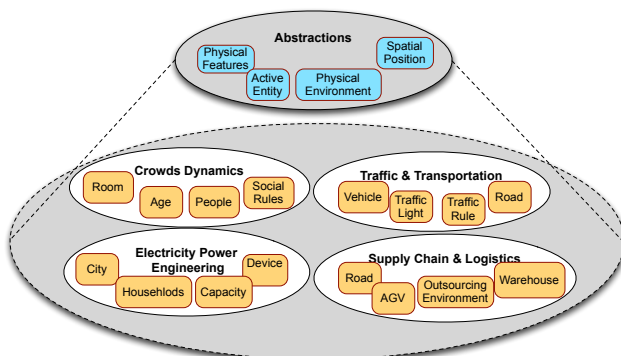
Abstractions

Physical Features

Active Entity

Physical Environment

Spatial Position

Crowds Dynamics

Room

Age

People

Social Rules

Traffic & Transportation

Vehicle

Traffic Light

Traffic Rule

Road

Electricity Power Engineering

City

Device

Househlods

Capacity

Supply Chain & Logistics

Road

AGV

Outsourcing Environment

Warehouse